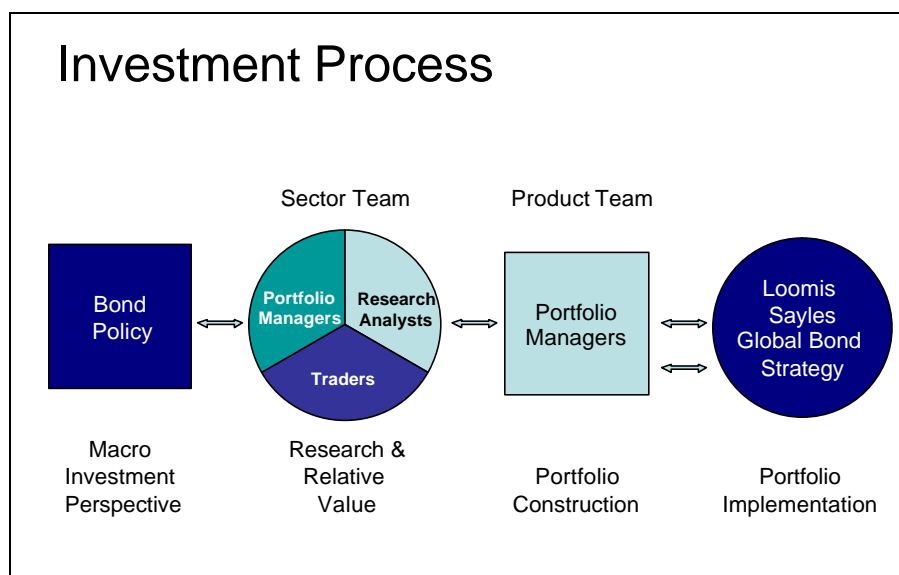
Investment Process

Sector Team

Product Team

Bond Policy

Portfolio Managers

Research Analysts

Traders

Portfolio Managers

Loomis Sayles Global Bond Strategy

Macro Investment Perspective

Research & Relative Value

Portfolio Construction

Portfolio Implementation